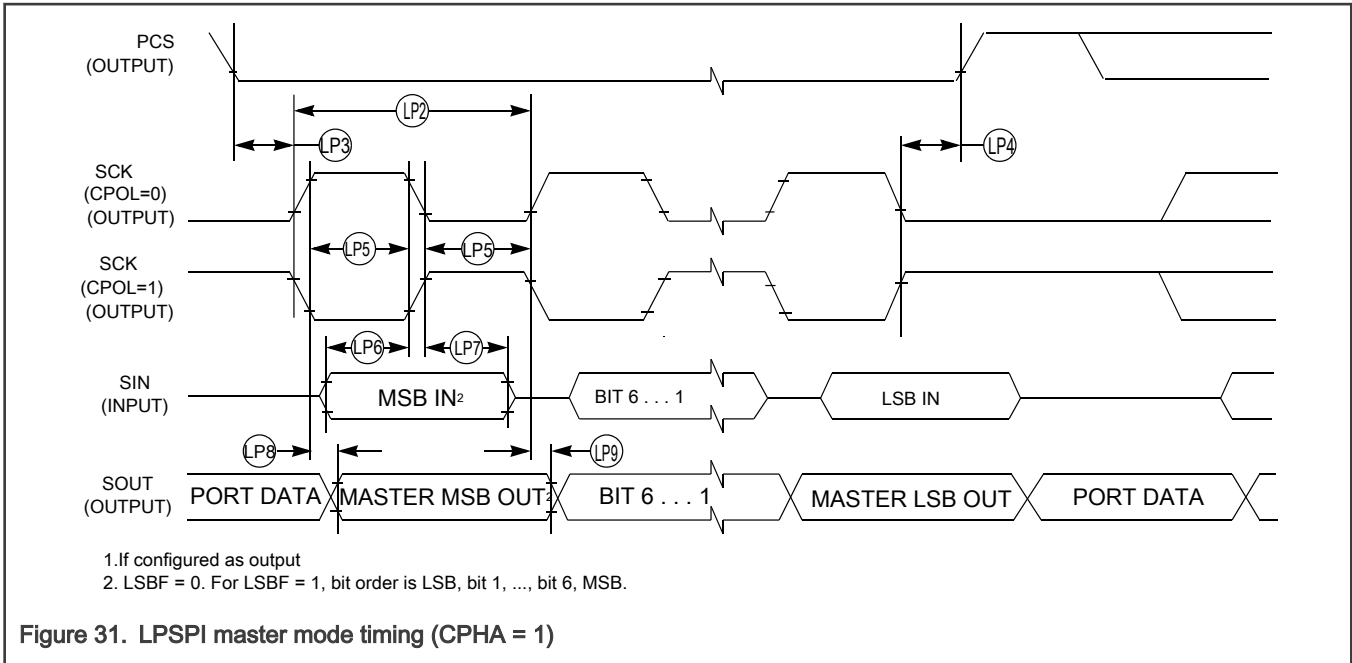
PCS
(OUTPUT)

LP2

LP3

LP4

SCK
(CPOL=0)
(OUTPUT)

LP5

LP5

SCK
(CPOL=1)
(OUTPUT)

LP6

LP7

SIN
(INPUT)

MSB IN2

BIT 6 . . . 1

LSB IN

LP8

LP9

SOUT
(OUTPUT)

PORT DATA

MASTER MSB OUT2

BIT 6 . . . 1

MASTER LSB OUT

PORT DATA

1.If configured as output
2. LSBF = 0. For LSBF = 1, bit order is LSB, bit 1, ..., bit 6, MSB.

Figure 31. LPSPI master mode timing (CPHA = 1)